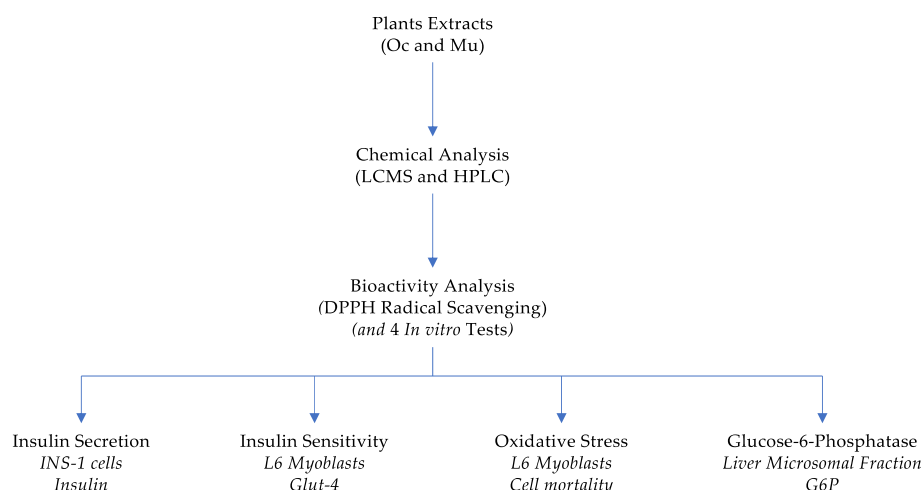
Plants Extracts
(Oc and Mu)

Chemical Analysis
(LCMS and HPLC)

Bioactivity Analysis
(DPPH Radical Scavenging)
(and 4 In vitro Tests)

Insulin Secretion
INS-1 cells
Insulin

Insulin Sensitivity
L6 Myoblasts
Glut-4

Oxidative Stress
L6 Myoblasts
Cell mortality

Glucose-6-Phosphatase
Liver Microsomal Fraction
G6P